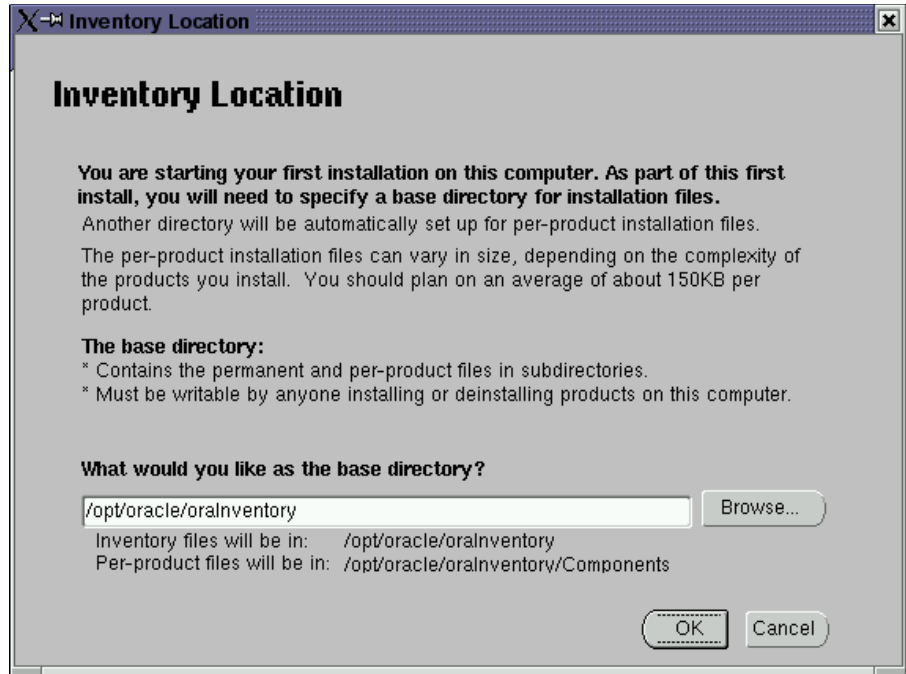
Inventory Location

Inventory Location

You are starting your first installation on this computer. As part of this first install, you will need to specify a base directory for installation files.

Another directory will be automatically set up for per-product installation files.

The per-product installation files can vary in size, depending on the complexity of the products you install. You should plan on an average of about 150KB per product.

The base directory:
* Contains the permanent and per-product files in subdirectories.
* Must be writable by anyone installing or deinstalling products on this computer.

What would you like as the base directory?

/opt/oracle/oraInventory

Browse...

Inventory files will be in: /opt/oracle/oraInventory
Per-product files will be in: /opt/oracle/oraInventory/Components

OK

Cancel